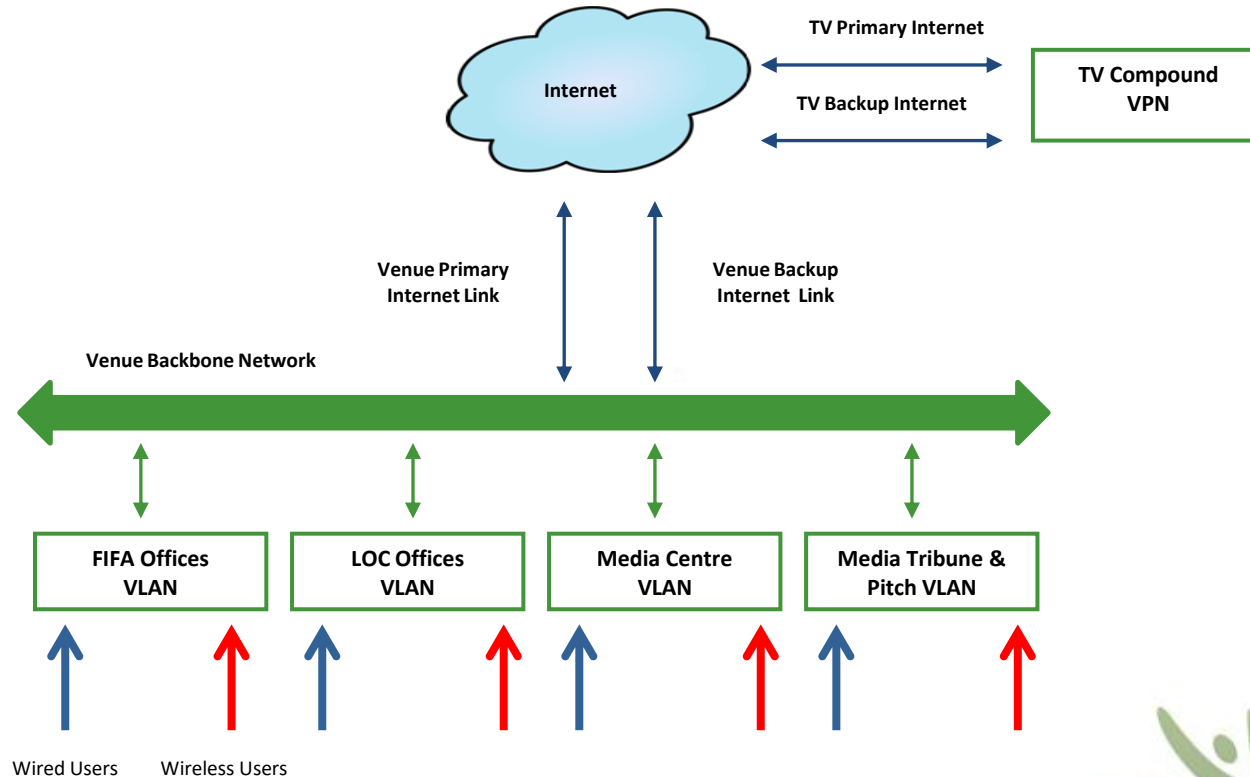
TV Primary Internet

Internet

TV Compound VPN

TV Backup Internet

Venue Primary Internet Link

Venue Backup Internet Link

Venue Backbone Network

FIFA Offices VLAN

LOC Offices VLAN

Media Centre VLAN

Media Tribune & Pitch VLAN

Wired Users

Wireless Users